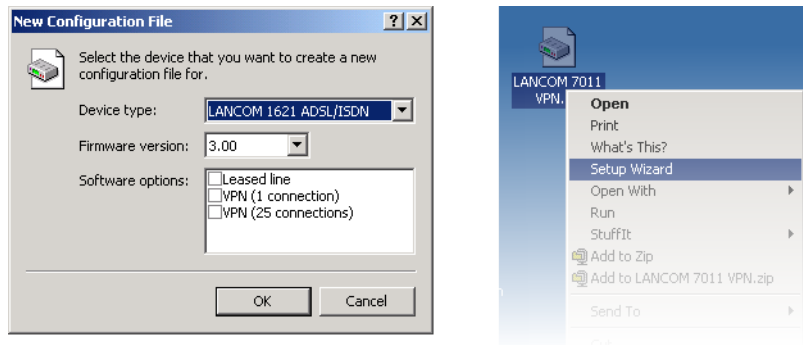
New Configuration File

?

Select the device that you want to create a new configuration file for.

Device type: LANCOM 1621 ADSL/ISDN

Firmware version: 3.00

Software options:
Leased line
VPN (1 connection)
VPN (25 connections)

OK

Cancel

LANCOM 7011 VPN.

Open
Print
What's This?
Setup Wizard
Open With
Run
StuffIt
Add to Zip
Add to LANCOM 7011 VPN.zip
Send To